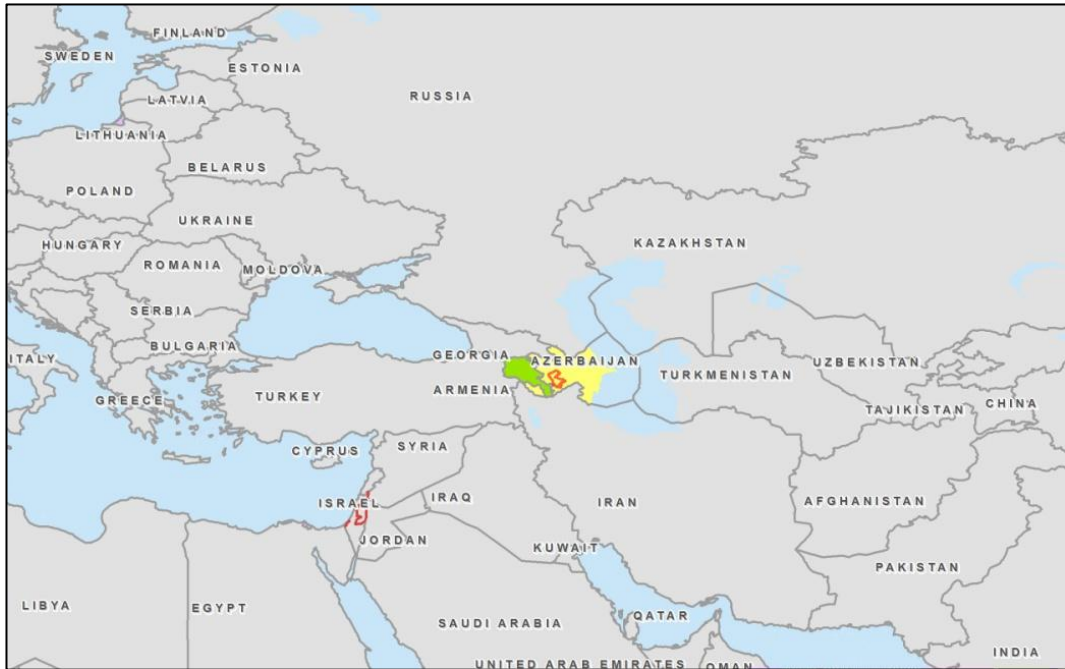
FINLAND
SWEDEN
ESTONIA
RUSSIA
LATVIA
LITHUANIA
BELARUS
POLAND
UKRAINE
KAZAKHSTAN
HUNGARY
ROMANIA
MOLDOVA
SERBIA
BULGARIA
GEORGIA
AZERBAIJAN
ITALY
UZBEKISTAN
ARMENIA
TURKMENISTAN
GREECE
TURKEY
TAJIKISTAN
CHINA
CYPRUS
SYRIA
ISRAEL
IRAQ
IRAN
AFGHANISTAN
JORDAN
KUWAIT
PAKISTAN
LIBYA
EGYPT
QATAR
SAUDI ARABIA
INDIA
UNITED ARAB EMIRATES
OMAN